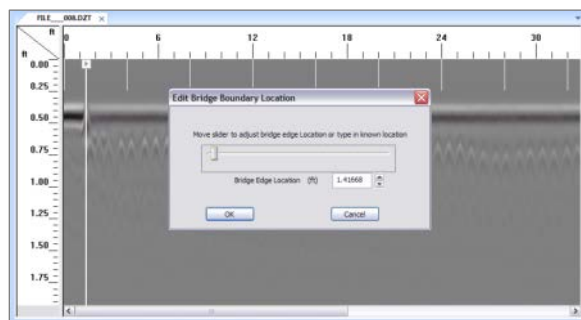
FILE___008.DZT ×

ft

ft

0

6

12

18

24

30

0.00

0.25

0.50

0.75

1.00

1.25

1.50

1.75

Edit Bridge Boundary Location

Move slider to adjust bridge edge Location or type in known location

Bridge Edge Location (ft) 1.41668

OK

Cancel